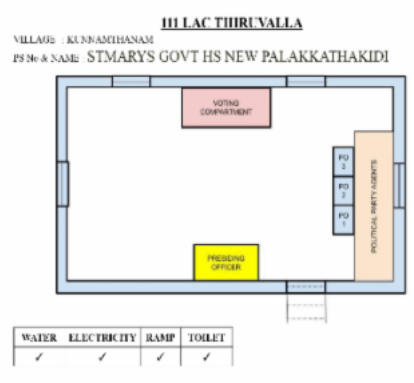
111 LAC THIRUVALLA

VILLAGE : KUNNAMTHANAM

PS No & NAME ST.MARYS GOVT HS NEW PALAKKATHAKIDI

VOTING COMPARTMENT

PO 3

PO 2

PO 1

POLITICAL PARTY AGENTS

PRESIDING OFFICER

| WATER | ELECTRICITY | RAMP | TOILET |
|---|---|---|---|
| ✓ | ✓ | ✓ | ✓ |